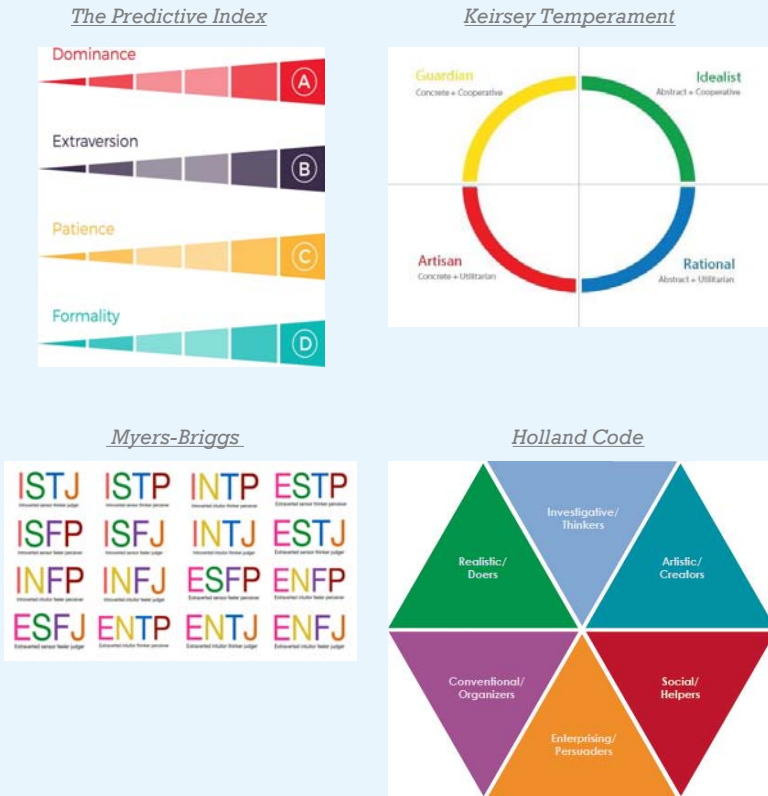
The Predictive Index

Dominance
A
Extraversion
B
Patience
C
Formality
D

Keirsey Temperament

Guardian
Concrete + Cooperative
Idealist
Abstract + Cooperative
Artisan
Concrete + Utilitarian
Rational
Abstract + Utilitarian

Myers-Briggs

ISTJ
Introverted sensor thinker judger
ISTP
Introverted sensor thinker perceiver
INTP
Introverted intuitor thinker perceiver
ESTP
Extraverted sensor thinker perceiver
ISFP
Introverted sensor feeler perceiver
ISFJ
Introverted sensor feeler judger
INTJ
Introverted intuitor thinker judger
ESTJ
Extraverted sensor thinker judger
INFP
Introverted intuitor feeler perceiver
INFJ
Introverted intuitor feeler judger
ESFP
Extraverted sensor feeler perceiver
ENFP
Extraverted intuitor feeler perceiver
ESFJ
Extraverted sensor feeler judger
ENTP
Extraverted intuitor thinker perceiver
ENTJ
Extraverted intuitor thinker judger
ENFJ
Extraverted intuitor feeler judger

Holland Code

Investigative/ Thinkers
Realistic/ Doers
Artistic/ Creators
Conventional/ Organizers
Social/ Helpers
Enterprising/ Persuaders